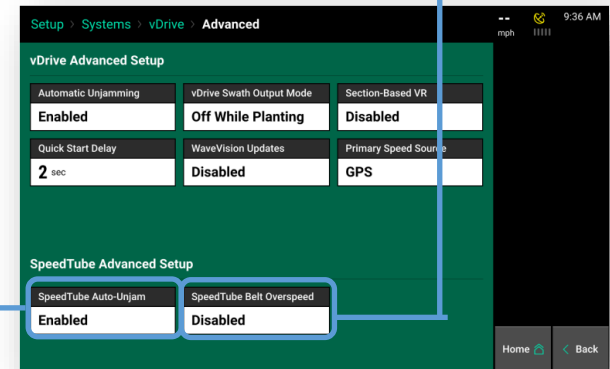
Setup > Systems > vDrive > Advanced

-- mph

9:36 AM

vDrive Advanced Setup

Automatic Unjamming
Enabled

vDrive Swath Output Mode
Off While Planting

Section-Based VR
Disabled

Quick Start Delay
2 sec

WaveVision Updates
Disabled

Primary Speed Source
GPS

SpeedTube Advanced Setup

SpeedTube Auto-Unjam
Enabled

SpeedTube Belt Overspeed
Disabled

Home

< Back